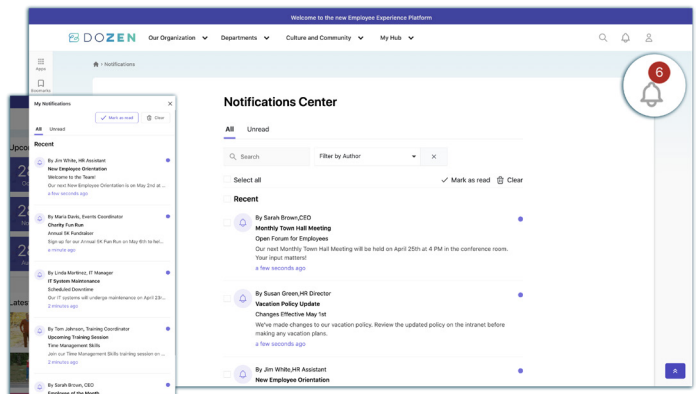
Welcome to the new Employee Experience Platform

DOZEN

Our Organization Departments Culture and Community My Hub

Apps

Bookmarks

> Notifications

6

Notifications Center

All Unread

Search

Filter by Author

Select all

Mark as read Clear

Recent

By Sarah Brown,CEO
Monthly Town Hall Meeting
Open Forum for Employees
Our next Monthly Town Hall Meeting will be held on April 25th at 4 PM in the conference room. Your input matters!
a few seconds ago

By Susan Green,HR Director
Vacation Policy Update
Changes Effective May 1st
We've made changes to our vacation policy. Review the updated policy on the intranet before making any vacation plans.
a few seconds ago

By Jim White,HR Assistant
New Employee Orientation

My Notifications

Mark as read Clear

All Unread

Recent

By Jim White, HR Assistant
New Employee Orientation
Welcome to the Team!
Our next New Employee Orientation is on May 2nd at...
a few seconds ago

By Maria Davis, Events Coordinator
Charity Fun Run
Annual 5K Fundraiser
Sign up for our Annual 5K Fun Run on May 6th to hel...
a minute ago

By Linda Martinez, IT Manager
IT System Maintenance
Scheduled Downtime
Our IT systems will undergo maintenance on April 27t...
2 minutes ago

By Tom Johnson, Training Coordinator
Upcoming Training Session
Time Management Skills
Join our Time Management Skills training session on ...
2 minutes ago

By Sarah Brown, CEO
Employee of the Month

Upco

29

29

25

Lates